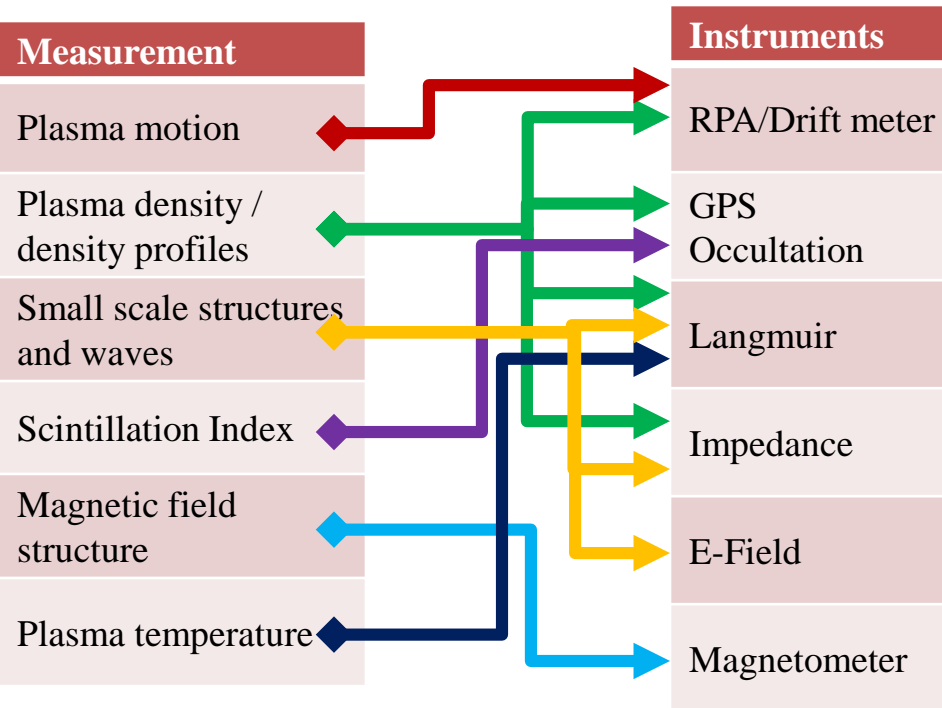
| Measurement |
|---|
| Plasma motion |
| Plasma density / density profiles |
| Small scale structures and waves |
| Scintillation Index |
| Magnetic field structure |
| Plasma temperature |

| Instruments |
|---|
| RPA/Drift meter |
| GPS Occultation |
| Langmuir |
| Impedance |
| E-Field |
| Magnetometer |